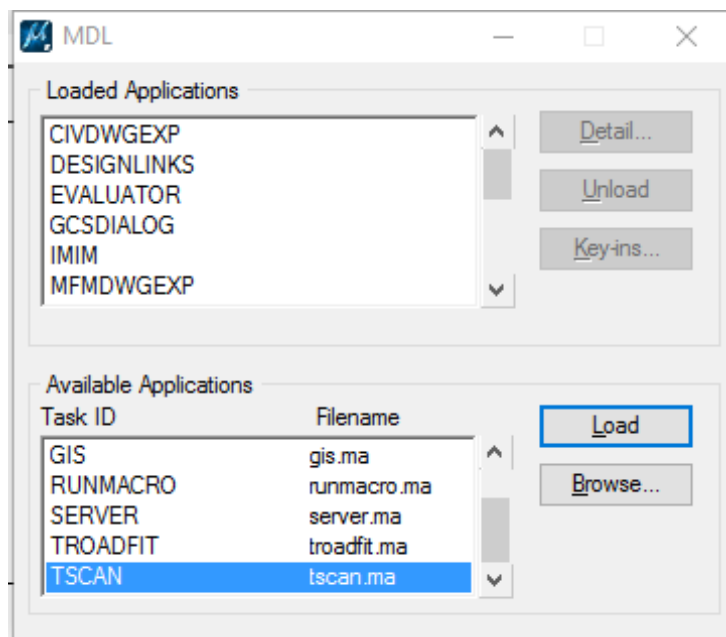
MDL

Loaded Applications

CIVDWGEXP
DESIGNLINKS
EVALUATOR
GCSDIALOG
IMIM
MFMDWGEXP

Detail...
Unload
Key-ins...

Available Applications

| Task ID | Filename |
|---|---|
| GIS | gis.ma |
| RUNMACRO | runmacro.ma |
| SERVER | server.ma |
| TROADFIT | troadfit.ma |
| TSCAN | tscan.ma |

Load
Browse...